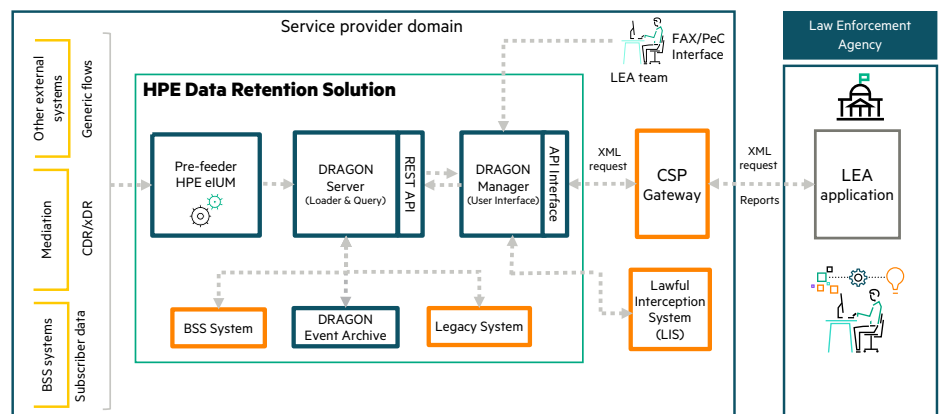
Service provider domain

Law Enforcement Agency

Other external systems

Generic flows

Mediation

CDR/xDR

BSS systems

Subscriber data

FAX/PeC Interface

LEA team

HPE Data Retention Solution

Pre-feeder HPE eIUM

DRAGON Server (Loader & Query)

REST API

DRAGON Manager (User Interface)

API Interface

XML request

CSP Gateway

XML request

Reports

LEA application

BSS System

DRAGON Event Archive

Legacy System

Lawful Interception System (LIS)